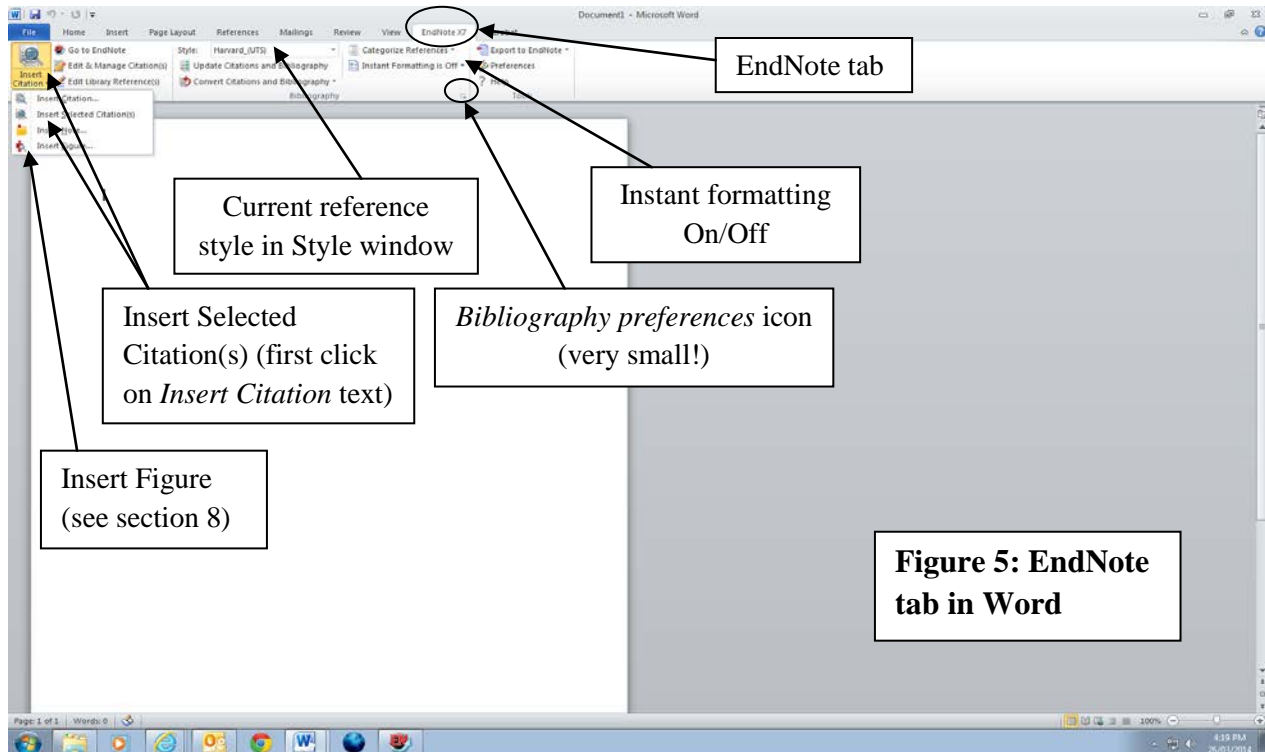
Document1 - Microsoft Word

File Home Insert Page Layout References Mailings Review View EndNote X7

Go to EndNote
Edit & Manage Citation(s)
Edit Library Reference(s)
Insert Citation
Style: Harvard_(UTS)
Update Citations and Bibliography
Convert Citations and Bibliography
Bibliography
Categorize References
Instant Formatting is Off
Export to EndNote
Preferences
Help

Insert Citation...
Insert Selected Citation(s)
Insert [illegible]...
Insert Figure...

EndNote tab

Current reference style in Style window

Instant formatting On/Off

Insert Selected Citation(s) (first click on *Insert Citation* text)

*Bibliography preferences* icon (very small!)

Insert Figure (see section 8)

**Figure 5: EndNote tab in Word**

Page: 1 of 1 Words: 0

100%

4:19 PM
26/03/2014